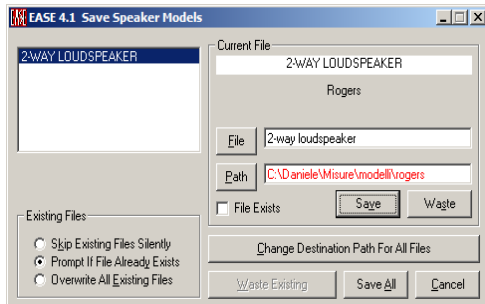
EASE 4.1 Save Speaker Models

2-WAY LOUDSPEAKER

Current File
2-WAY LOUDSPEAKER
Rogers

File
2-way loudspeaker
Path
C:\Daniele\Misure\modelli\rogers
File Exists
Save
Waste

Existing Files
Skip Existing Files Silently
Prompt If File Already Exists
Overwrite All Existing Files

Change Destination Path For All Files
Waste Existing
Save All
Cancel